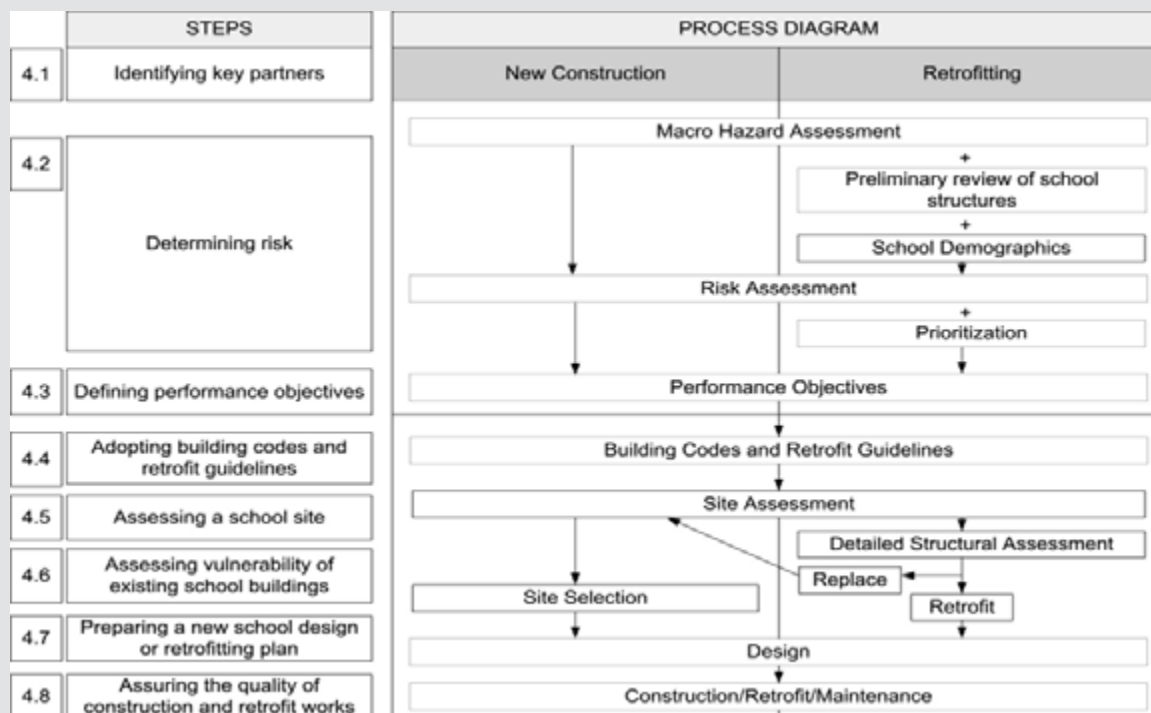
| | STEPS |
|---|---|
| 4.1 | Identifying key partners |
| 4.2 | Determining risk |
| 4.3 | Defining performance objectives |
| 4.4 | Adopting building codes and retrofit guidelines |
| 4.5 | Assessing a school site |
| 4.6 | Assessing vulnerability of existing school buildings |
| 4.7 | Preparing a new school design or retrofitting plan |
| 4.8 | Assuring the quality of construction and retrofit works |

PROCESS DIAGRAM

New Construction

Retrofitting

Macro Hazard Assessment

+

Preliminary review of school structures

+

School Demographics

Risk Assessment

+

Prioritization

Performance Objectives

Building Codes and Retrofit Guidelines

Site Assessment

Detailed Structural Assessment

Replace

Site Selection

Retrofit

Design

Construction/Retrofit/Maintenance